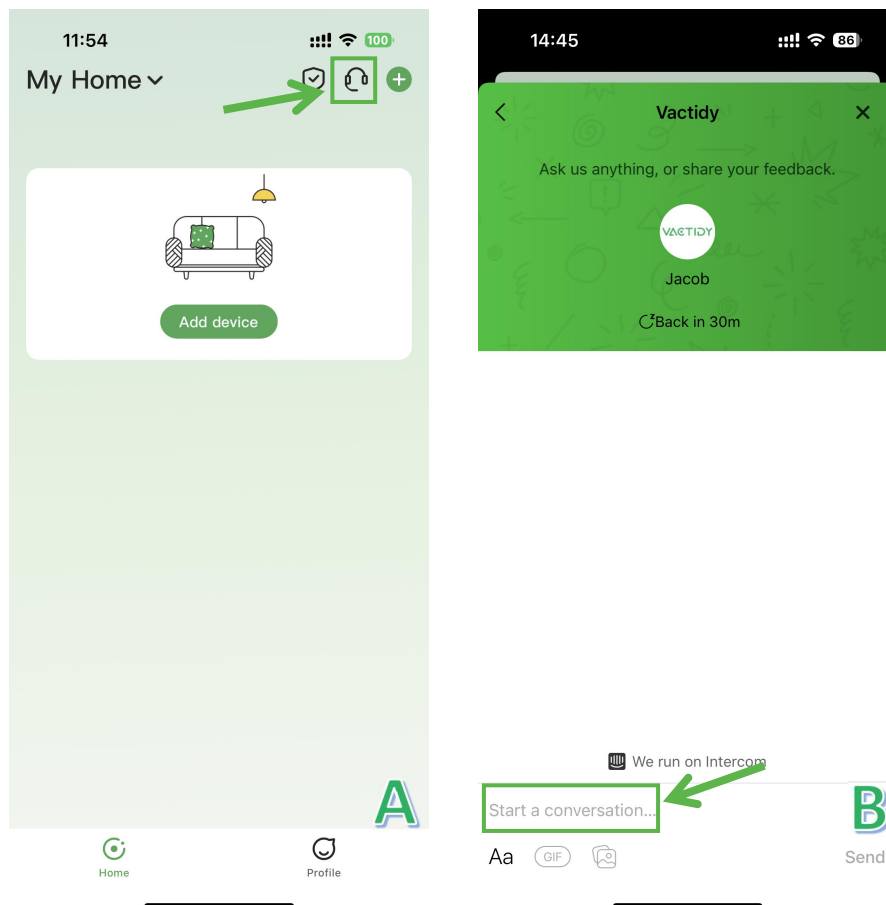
11:54

100

My Home

Add device

A

Home

Profile

14:45

86

Vactidy

Ask us anything, or share your feedback.

VACTIDY

Jacob

Back in 30m

We run on Intercom

Start a conversation...

B

Aa

GIF

Send